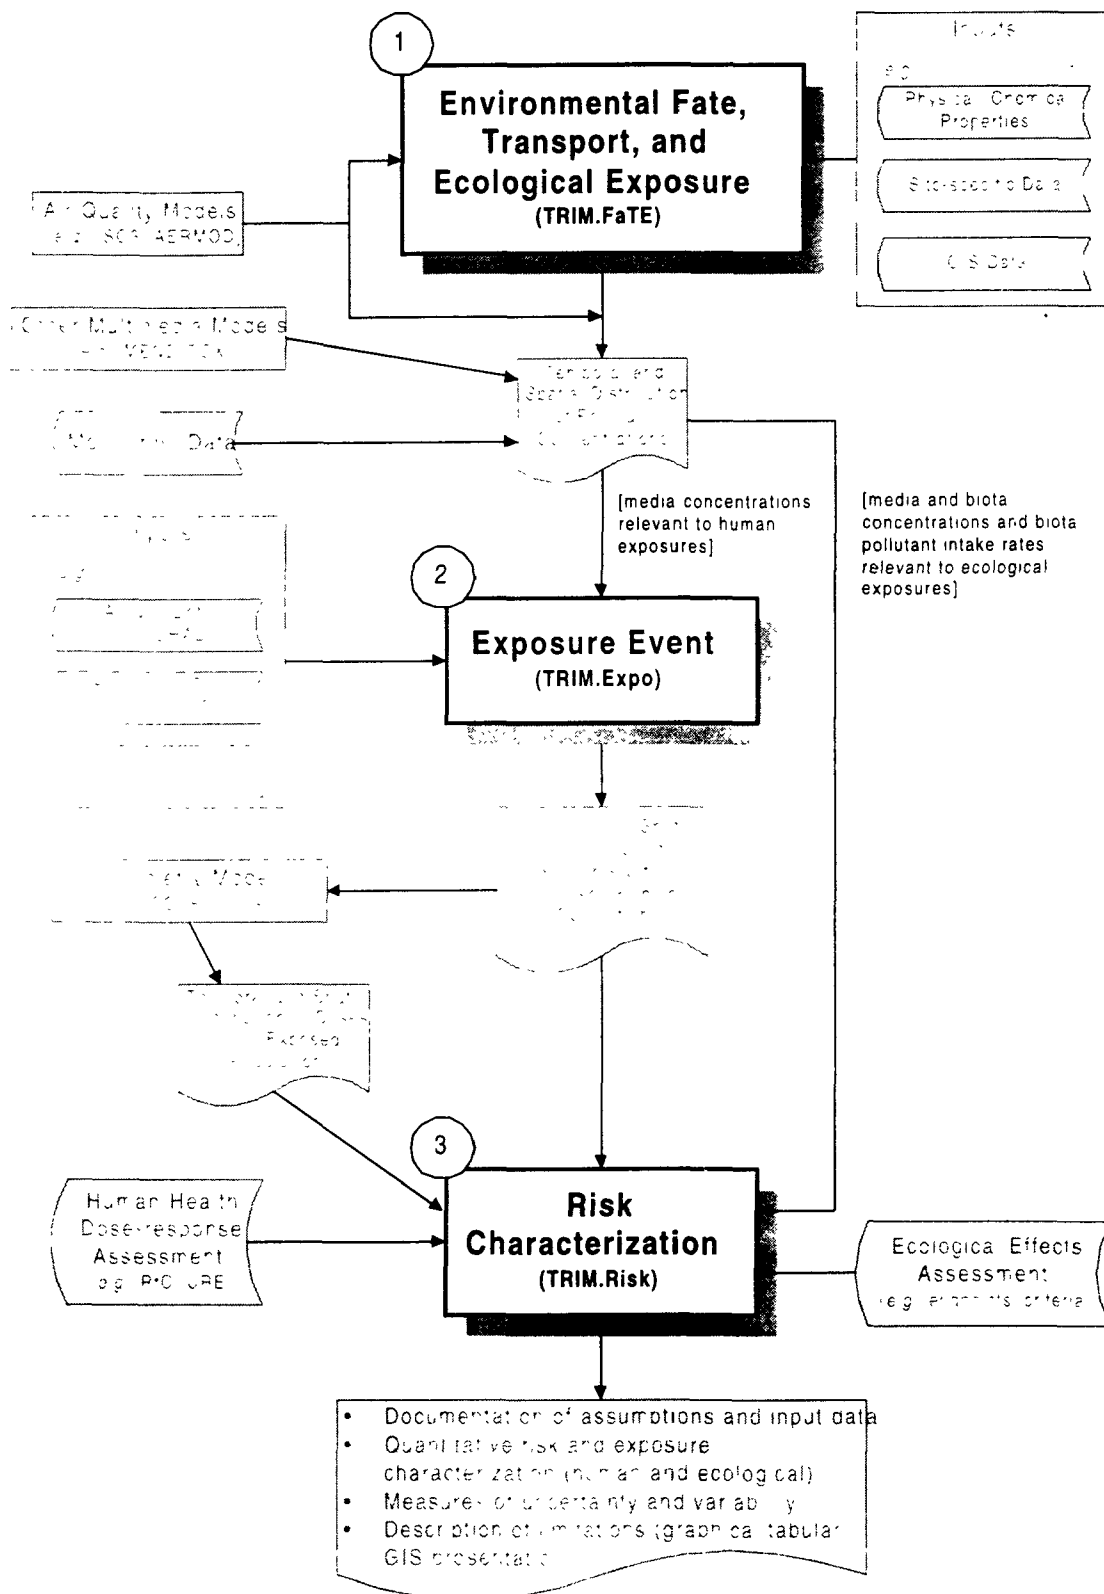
1

Environmental Fate, Transport, and Ecological Exposure
(TRIM.FaTE)

Inputs

e.g.

Physical Chemical Properties

Biotic-specific Data

GIS Data

Air Quality Models (e.g., ISC, AERMOD)

Other Multimedia Models (e.g., MEND-TOX)

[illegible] Data

Temporal and Spatial Distribution of Pollutant Concentrations

[media concentrations relevant to human exposures]

[media and biota concentrations and biota pollutant intake rates relevant to ecological exposures]

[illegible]

2

Exposure Event
(TRIM.Expo)

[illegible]

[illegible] Model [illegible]

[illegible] Exposed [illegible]

3

Human Health Dose-response Assessment (e.g., IRIS, URE)

Risk Characterization
(TRIM.Risk)

Ecological Effects Assessment (e.g., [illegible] criteria)

• Documentation of assumptions and input data
• Quantitative risk and exposure characterization (human and ecological)
• Measures of uncertainty and variability
• Description of limitations (graphical, tabular, GIS presentation)